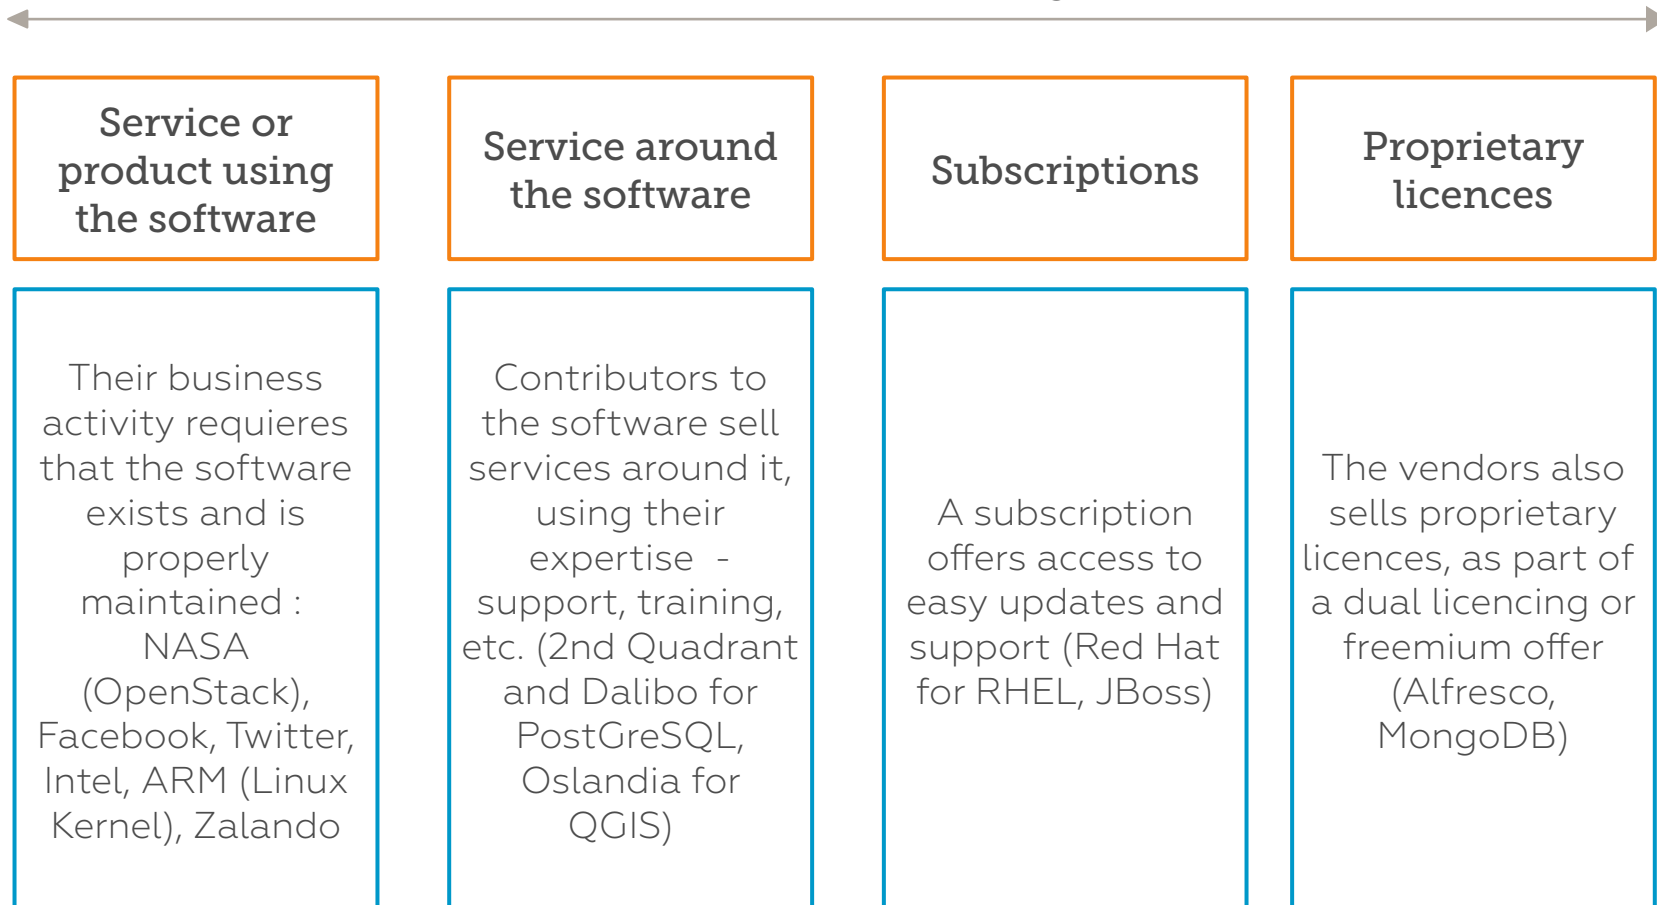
Service or product using the software

Service around the software

Subscriptions

Proprietary licences

Their business activity requieres that the software exists and is properly maintained : NASA (OpenStack), Facebook, Twitter, Intel, ARM (Linux Kernel), Zalando

Contributors to the software sell services around it, using their expertise - support, training, etc. (2nd Quadrant and Dalibo for PostGreSQL, Oslandia for QGIS)

A subscription offers access to easy updates and support (Red Hat for RHEL, JBoss)

The vendors also sells proprietary licences, as part of a dual licencing or freemium offer (Alfresco, MongoDB)